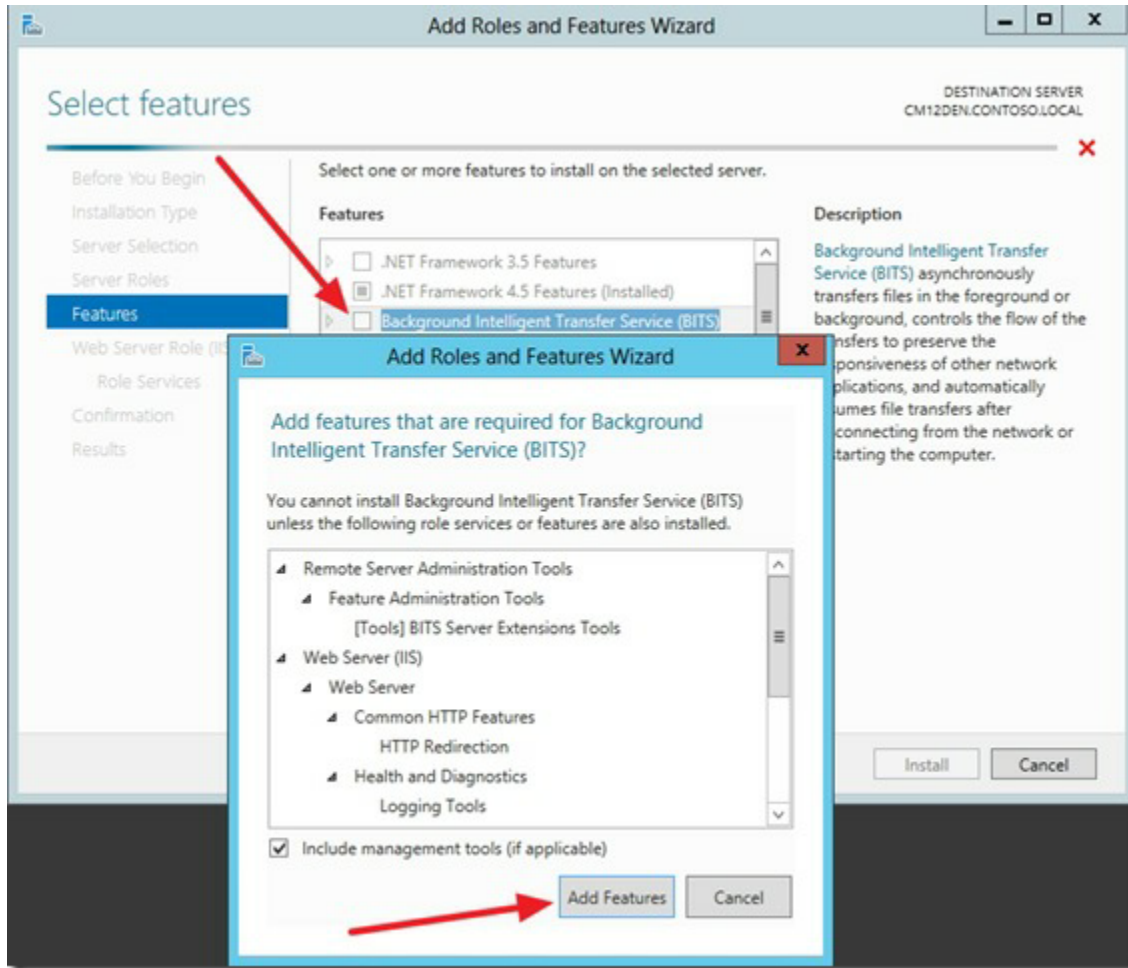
Add Roles and Features Wizard

Select features

DESTINATION SERVER
CM12DEN.CONTOSO.LOCAL

Before You Begin
Installation Type
Server Selection
Server Roles
Features
Web Server Role (IIS)
Role Services
Confirmation
Results

Select one or more features to install on the selected server.

Features

.NET Framework 3.5 Features
.NET Framework 4.5 Features (Installed)
Background Intelligent Transfer Service (BITS)

Description

Background Intelligent Transfer Service (BITS) asynchronously transfers files in the foreground or background, controls the flow of the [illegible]nsfers to preserve the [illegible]ponsiveness of other network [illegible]plications, and automatically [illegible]umes file transfers after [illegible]connecting from the network or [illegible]tarting the computer.

Add Roles and Features Wizard

Add features that are required for Background Intelligent Transfer Service (BITS)?

You cannot install Background Intelligent Transfer Service (BITS) unless the following role services or features are also installed.

Remote Server Administration Tools
Feature Administration Tools
[Tools] BITS Server Extensions Tools
Web Server (IIS)
Web Server
Common HTTP Features
HTTP Redirection
Health and Diagnostics
Logging Tools

Include management tools (if applicable)

Add Features
Cancel

Install
Cancel